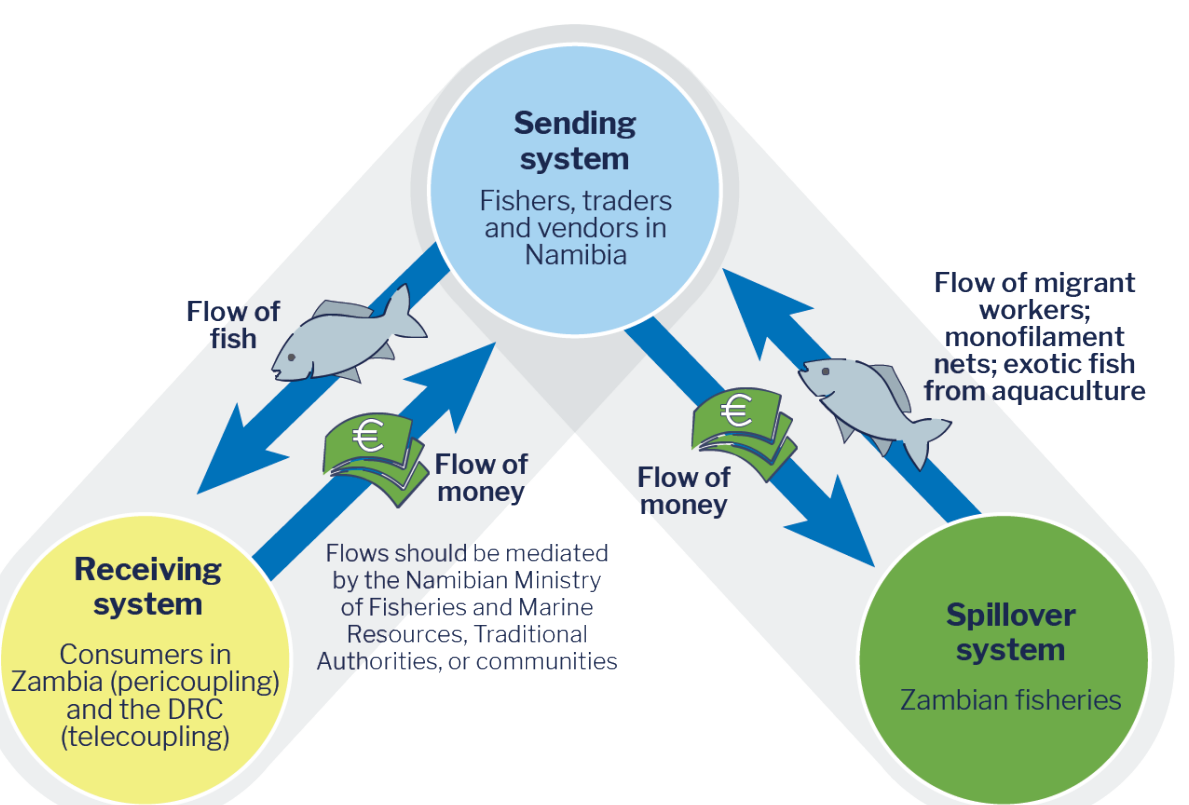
Sending system

Fishers, traders and vendors in Namibia

Flow of fish

€

Flow of money

Flow of migrant workers; monofilament nets; exotic fish from aquaculture

€

Flow of money

Receiving system

Consumers in Zambia (pericoupling) and the DRC (telecoupling)

Flows should be mediated by the Namibian Ministry of Fisheries and Marine Resources, Traditional Authorities, or communities

Spillover system

Zambian fisheries